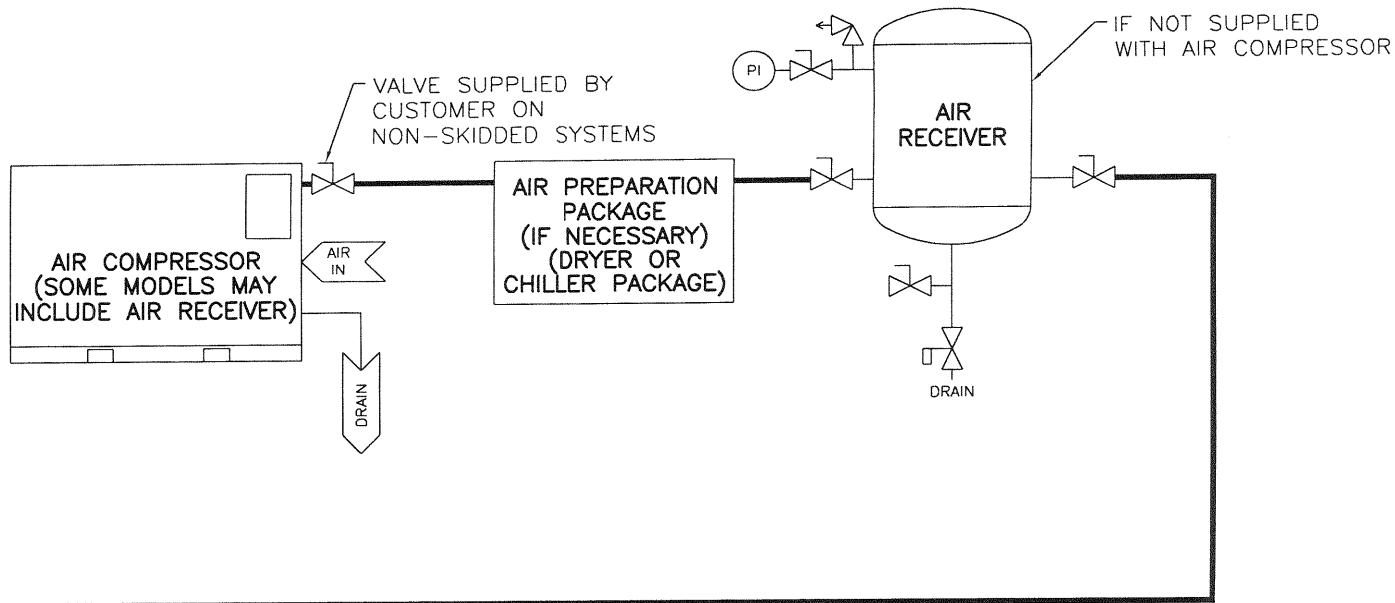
VALVE SUPPLIED BY CUSTOMER ON NON-SKIDDED SYSTEMS

IF NOT SUPPLIED WITH AIR COMPRESSOR

PI

AIR RECEIVER

AIR COMPRESSOR (SOME MODELS MAY INCLUDE AIR RECEIVER)

AIR IN

AIR PREPARATION PACKAGE (IF NECESSARY) (DRYER OR CHILLER PACKAGE)

DRAIN

DRAIN